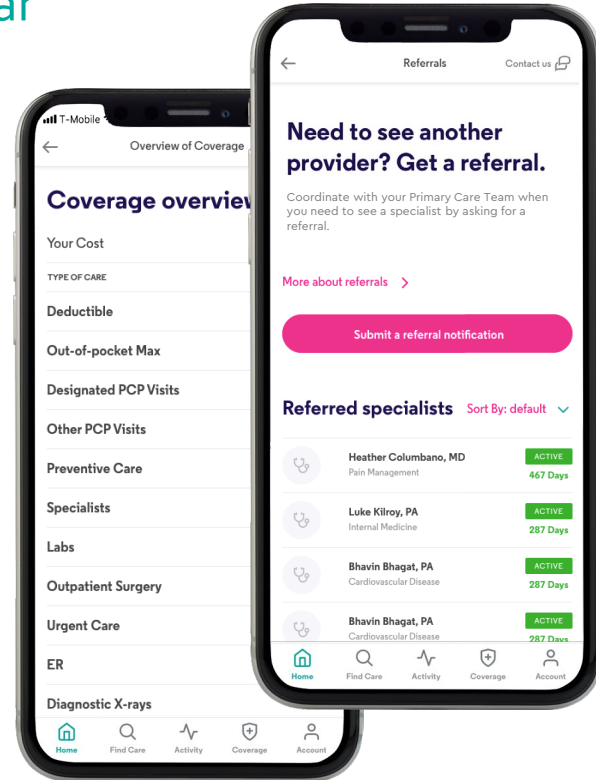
ar

T-Mobile

Overview of Coverage

Coverage overview

Your Cost

TYPE OF CARE

Deductible

Out-of-pocket Max

Designated PCP Visits

Other PCP Visits

Preventive Care

Specialists

Labs

Outpatient Surgery

Urgent Care

ER

Diagnostic X-rays

Home Find Care Activity Coverage Account

Referrals

Contact us

Need to see another provider? Get a referral.

Coordinate with your Primary Care Team when you need to see a specialist by asking for a referral.

More about referrals >

Submit a referral notification

Referred specialists Sort By: default

Heather Columbano, MD
Pain Management
ACTIVE
467 Days

Luke Kilroy, PA
Internal Medicine
ACTIVE
287 Days

Bhavin Bhagat, PA
Cardiovascular Disease
ACTIVE
287 Days

Bhavin Bhagat, PA
Cardiovascular Disease
ACTIVE
287 Days

Home Find Care Activity Coverage Account